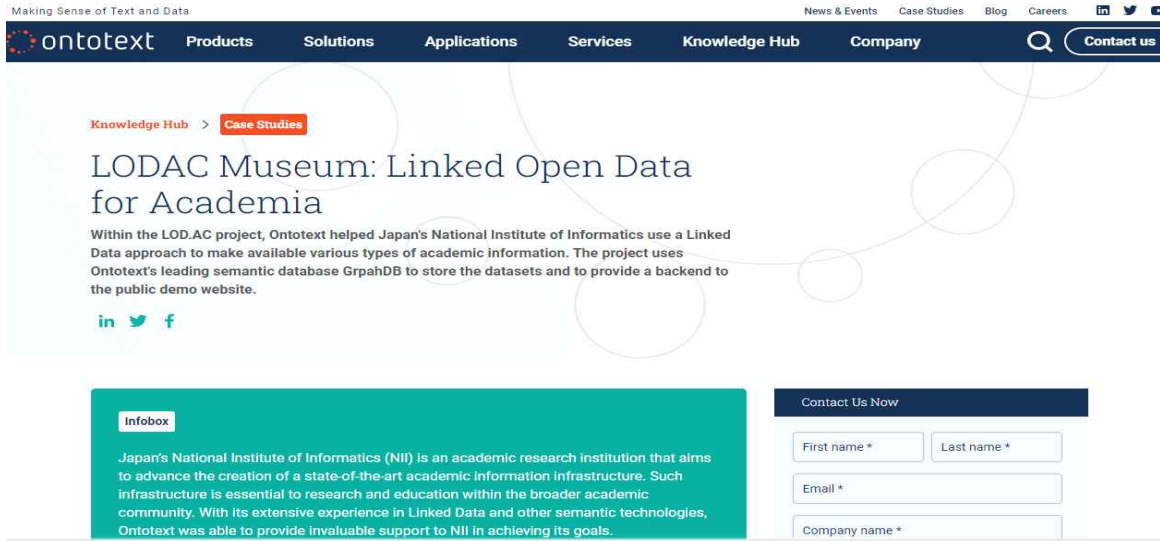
Making Sense of Text and Data

News & Events Case Studies Blog Careers

ontotext Products Solutions Applications Services Knowledge Hub Company Contact us

Knowledge Hub > Case Studies

LODAC Museum: Linked Open Data for Academia

Within the LOD.AC project, Ontotext helped Japan's National Institute of Informatics use a Linked Data approach to make available various types of academic information. The project uses Ontotext's leading semantic database GrpahDB to store the datasets and to provide a backend to the public demo website.

Infobox

Japan's National Institute of Informatics (NII) is an academic research institution that aims to advance the creation of a state-of-the-art academic information infrastructure. Such infrastructure is essential to research and education within the broader academic community. With its extensive experience in Linked Data and other semantic technologies, Ontotext was able to provide invaluable support to NII in achieving its goals.

Contact Us Now

First name *

Last name *

Email *

Company name *